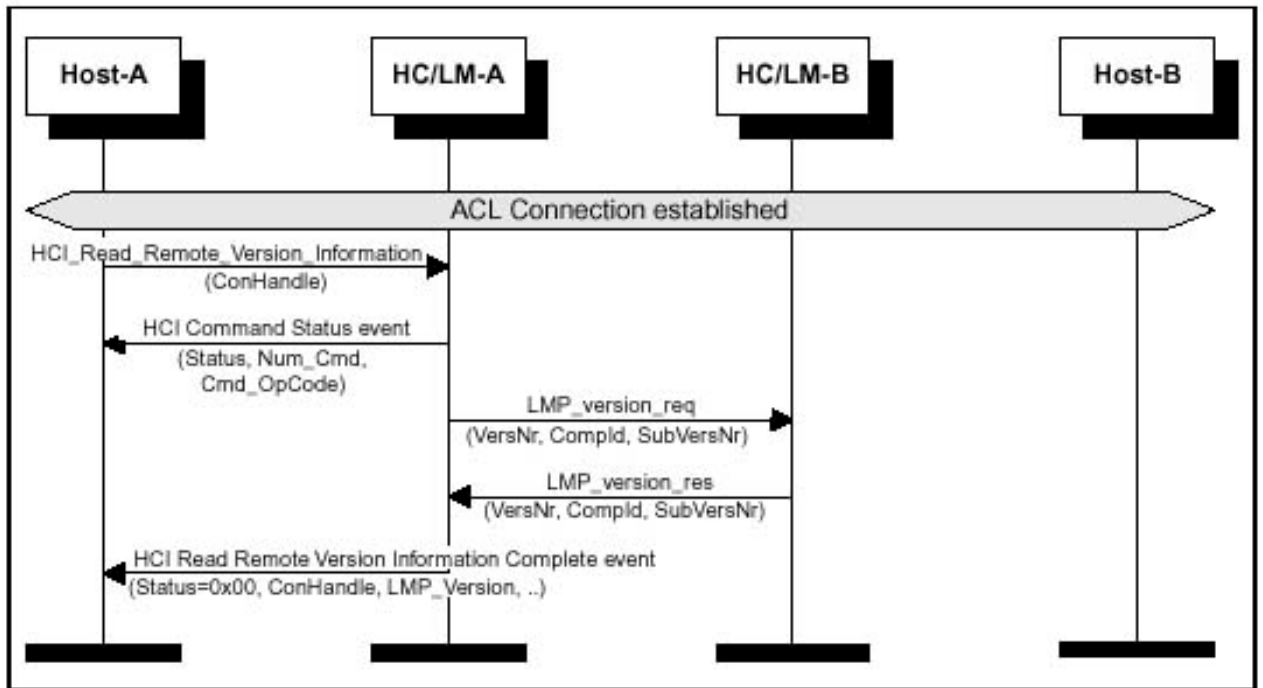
Host-A

HC/LM-A

HC/LM-B

Host-B

ACL Connection established

HCI_Read_Remote_Version_Information (ConHandle)

HCI Command Status event (Status, Num_Cmd, Cmd_OpCode)

LMP_version_req (VersNr, CompId, SubVersNr)

LMP_version_res (VersNr, CompId, SubVersNr)

HCI Read Remote Version Information Complete event (Status=0x00, ConHandle, LMP_Version, ..)